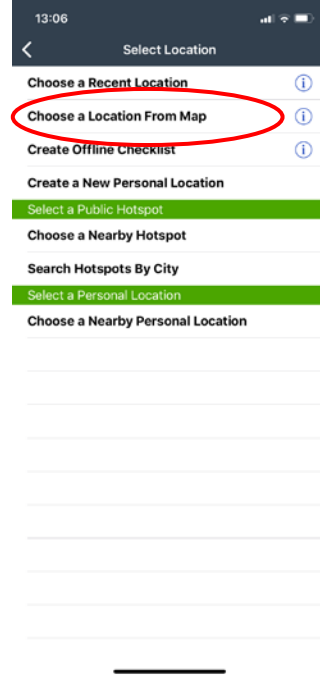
13:06

<

Select Location

Choose a Recent Location

Choose a Location From Map

Create Offline Checklist

Create a New Personal Location

Select a Public Hotspot

Choose a Nearby Hotspot

Search Hotspots By City

Select a Personal Location

Choose a Nearby Personal Location